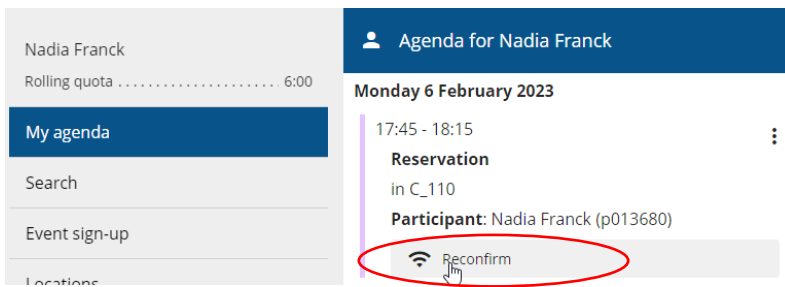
Nadia Franck
Rolling quota ........................ 6:00

My agenda

Search

Event sign-up

Locations

Agenda for Nadia Franck

Monday 6 February 2023

17:45 - 18:15

Reservation

in C_110

Participant: Nadia Franck (p013680)

Reconfirm